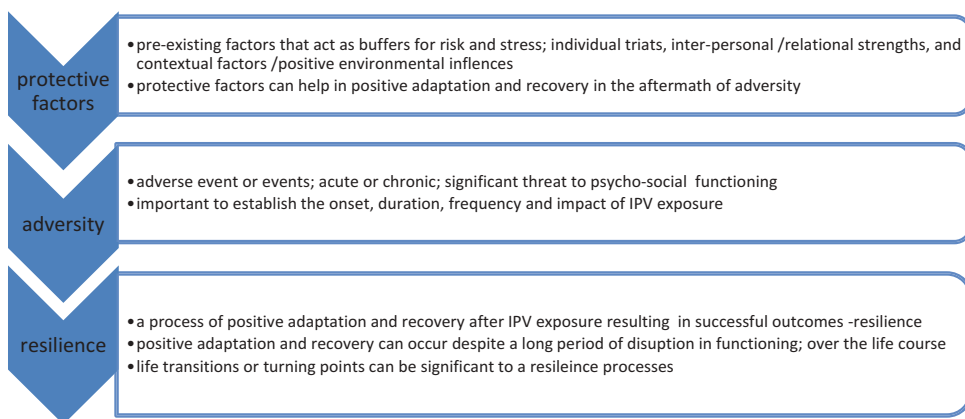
protective factors

• pre-existing factors that act as buffers for risk and stress; individual triats, inter-personal /relational strengths, and contextual factors /positive environmental inflences
• protective factors can help in positive adaptation and recovery in the aftermath of adversity

adversity

• adverse event or events; acute or chronic; significant threat to psycho-social functioning
• important to establish the onset, duration, frequency and impact of IPV exposure

resilience

• a process of positive adaptation and recovery after IPV exposure resulting in successful outcomes -resilience
• positive adaptation and recovery can occur despite a long period of disuption in functioning; over the life course
• life transitions or turning points can be significant to a resileince processes